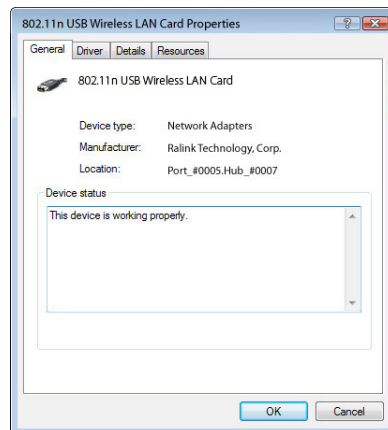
802.11n USB Wireless LAN Card Properties

?

General Driver Details Resources

802.11n USB Wireless LAN Card

Device type: Network Adapters

Manufacturer: Ralink Technology, Corp.

Location: Port_#0005.Hub_#0007

Device status

This device is working properly.

OK Cancel